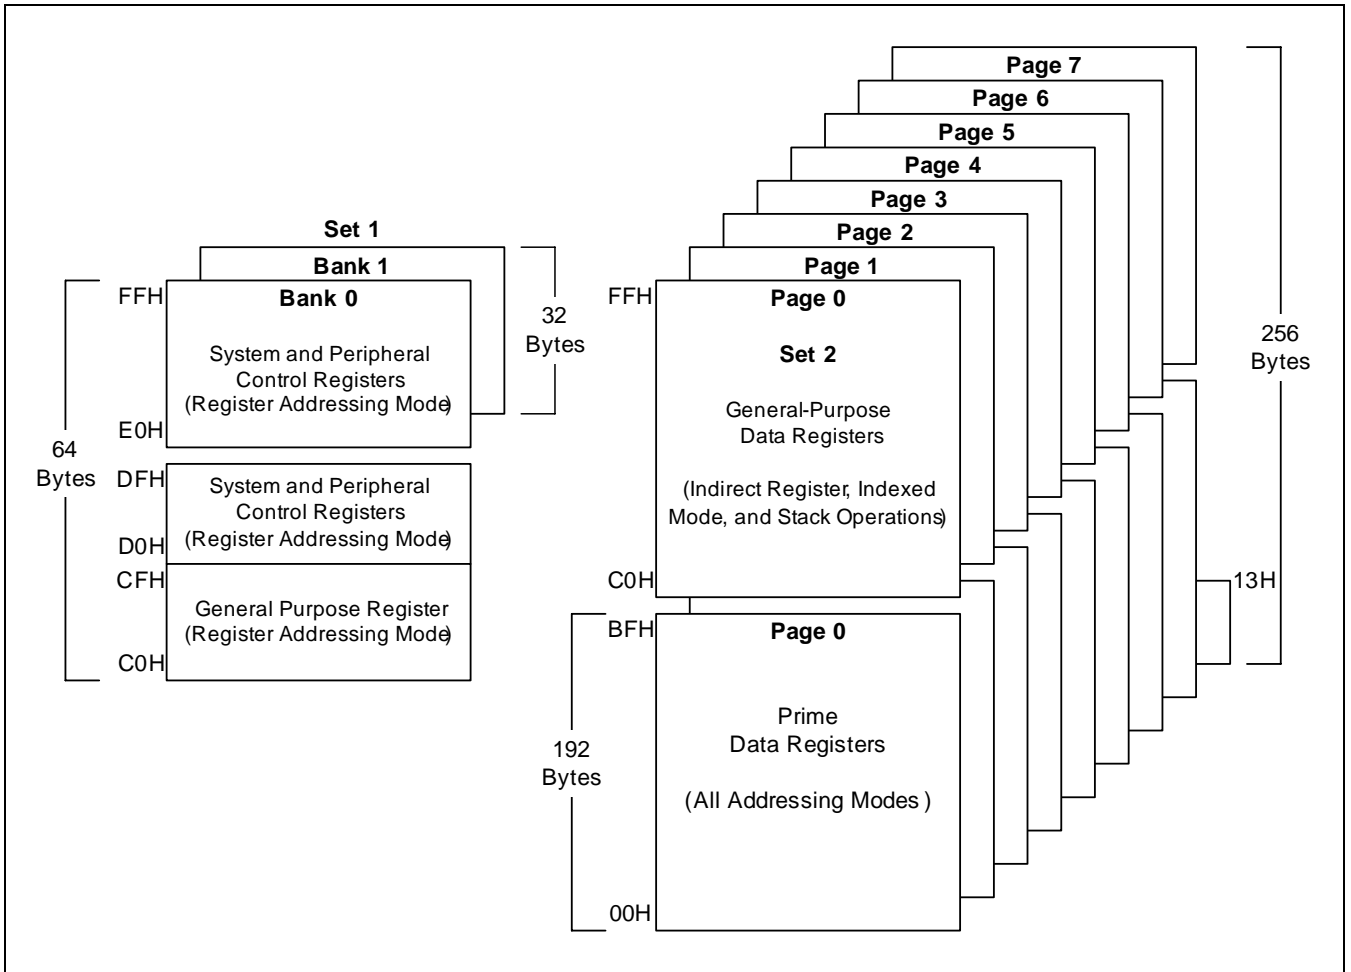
Set 1
Bank 1
Bank 0
FFH
System and Peripheral Control Registers (Register Addressing Mode)
E0H
32 Bytes
64 Bytes
DFH
System and Peripheral Control Registers (Register Addressing Mode)
D0H
CFH
General Purpose Register (Register Addressing Mode)
C0H

Page 7
Page 6
Page 5
Page 4
Page 3
Page 2
Page 1
FFH
Page 0
Set 2
General-Purpose Data Registers
(Indirect Register, Indexed Mode, and Stack Operations)
C0H
256 Bytes
13H
BFH
Page 0
Prime Data Registers
(All Addressing Modes )
192 Bytes
00H